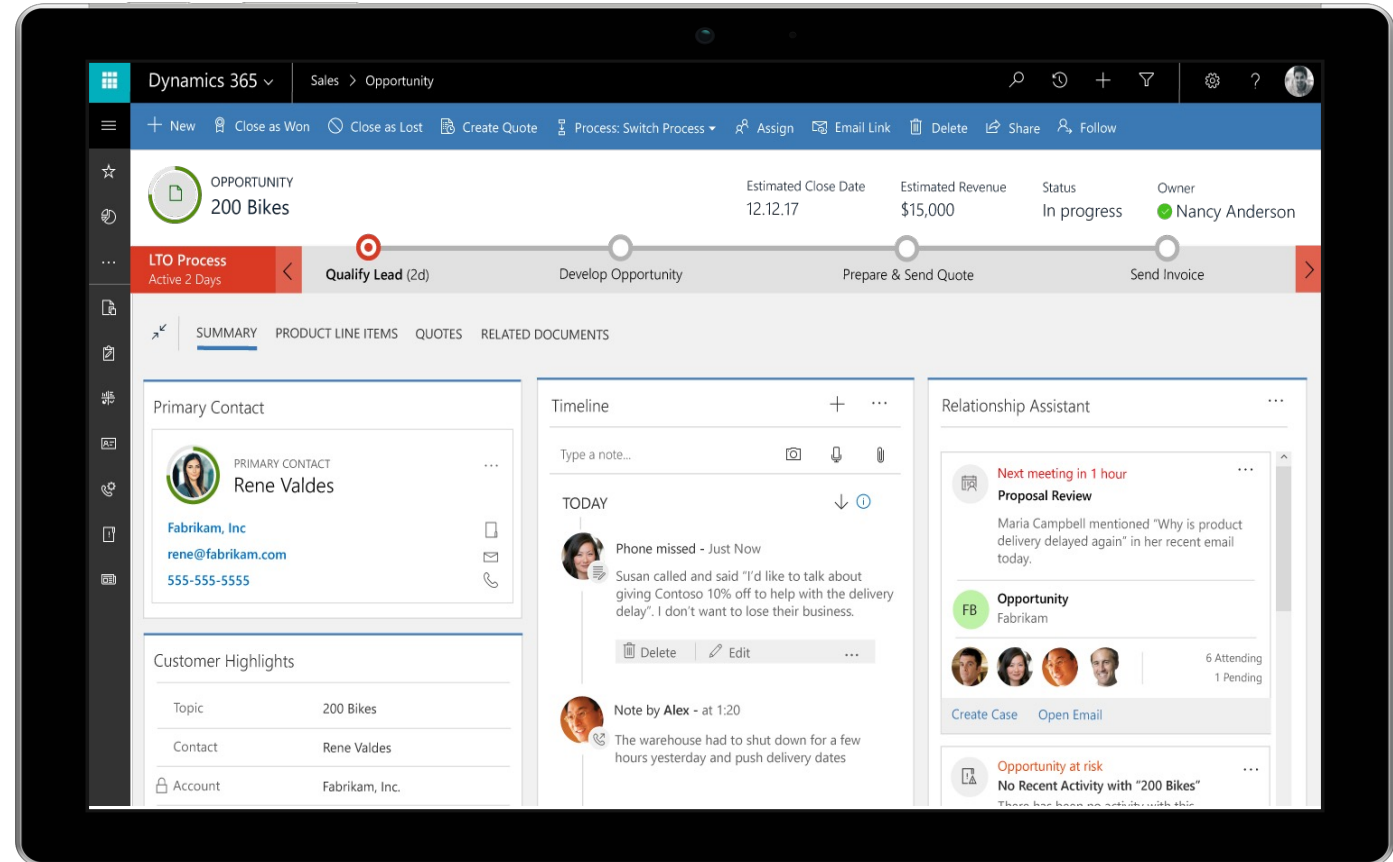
Dynamics 365 Sales > Opportunity

+ New Close as Won Close as Lost Create Quote Process: Switch Process Assign Email Link Delete Share Follow

OPPORTUNITY
200 Bikes

Estimated Close Date
12.12.17

Estimated Revenue
$15,000

Status
In progress

Owner
Nancy Anderson

LTO Process
Active 2 Days

Qualify Lead (2d)

Develop Opportunity

Prepare & Send Quote

Send Invoice

SUMMARY PRODUCT LINE ITEMS QUOTES RELATED DOCUMENTS

Primary Contact

PRIMARY CONTACT
Rene Valdes

Fabrikam, Inc
rene@fabrikam.com
555-555-5555

Customer Highlights

| Topic | 200 Bikes |
|---|---|
| Contact | Rene Valdes |
| Account | Fabrikam, Inc. |

Timeline

Type a note...

TODAY

Phone missed - Just Now
Susan called and said "I'd like to talk about giving Contoso 10% off to help with the delivery delay". I don't want to lose their business.

Delete Edit ...

Note by Alex - at 1:20
The warehouse had to shut down for a few hours yesterday and push delivery dates

Relationship Assistant

Next meeting in 1 hour
Proposal Review
Maria Campbell mentioned "Why is product delivery delayed again" in her recent email today.

FB
Opportunity
Fabrikam

6 Attending
1 Pending

Create Case Open Email

Opportunity at risk
No Recent Activity with "200 Bikes"
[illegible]